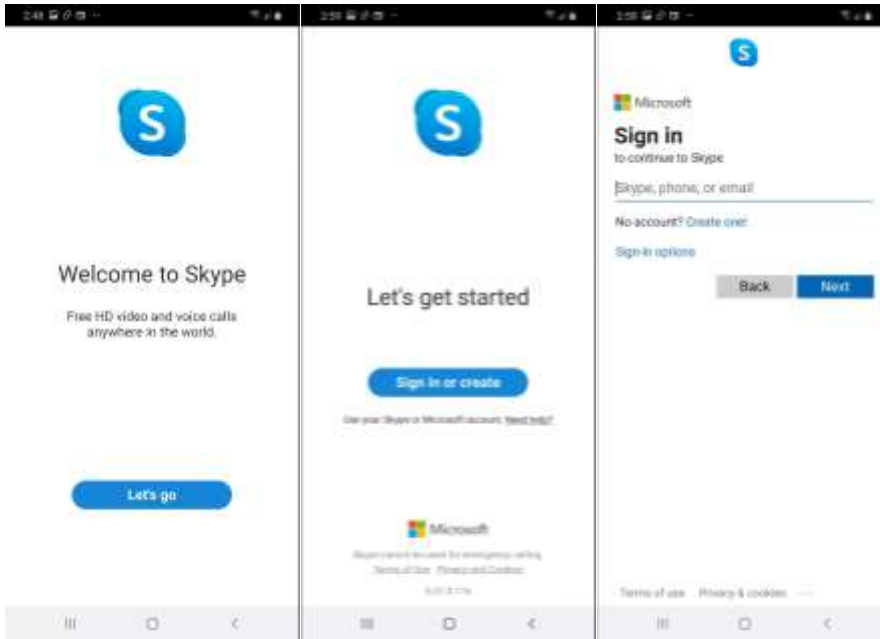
2:48

S

Welcome to Skype

Free HD video and voice calls anywhere in the world.

Let's go

2:55

S

Let's get started

Sign in or create

Use your Skype or Microsoft account. Need help?

Microsoft

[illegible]

Terms of Use Privacy and Cookies

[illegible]

2:56

S

Microsoft

Sign in

to continue to Skype

Skype, phone, or email

No account? Create one!

Sign-in options

Back

Next

Terms of use Privacy & cookies ···